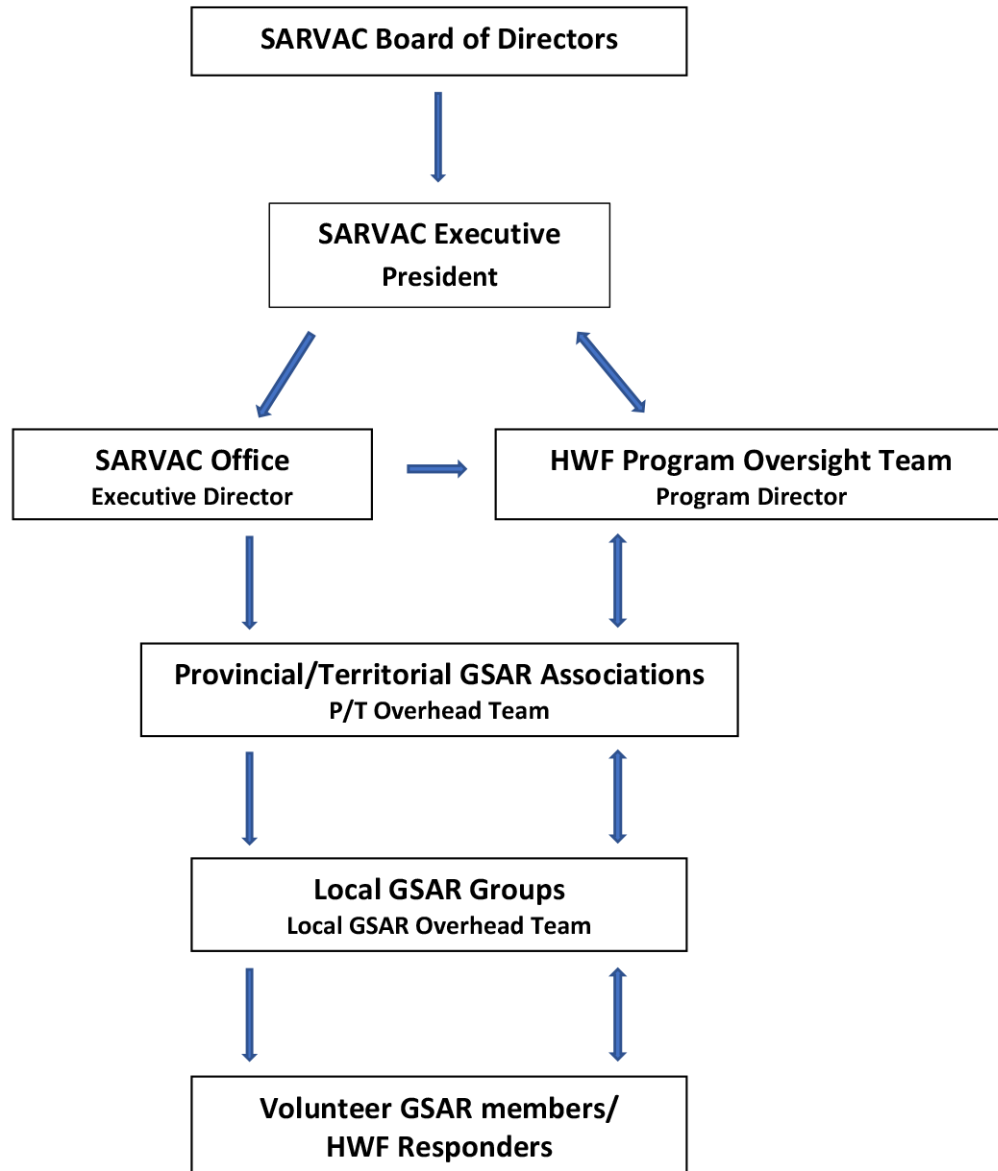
SARVAC Board of Directors

SARVAC Executive
President

SARVAC Office
Executive Director

HWF Program Oversight Team
Program Director

Provincial/Territorial GSAR Associations
P/T Overhead Team

Local GSAR Groups
Local GSAR Overhead Team

Volunteer GSAR members/
HWF Responders